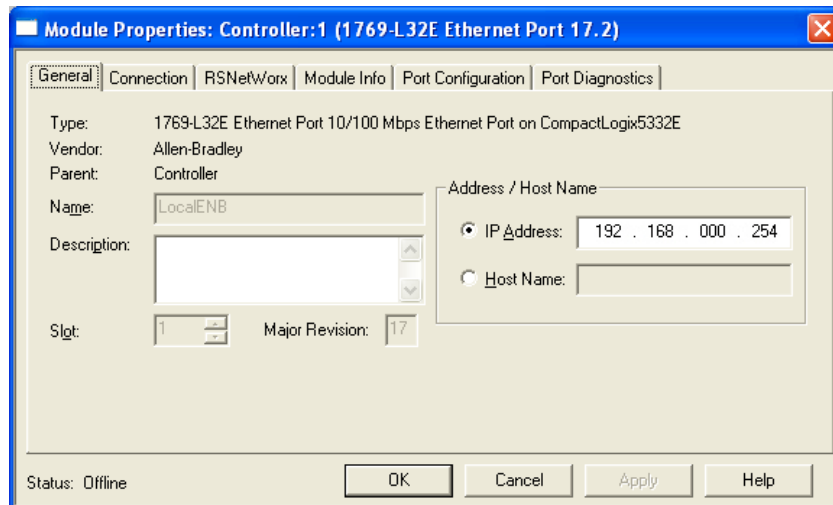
Module Properties: Controller:1 (1769-L32E Ethernet Port 17.2)

General | Connection | RSNetWorx | Module Info | Port Configuration | Port Diagnostics

Type: 1769-L32E Ethernet Port 10/100 Mbps Ethernet Port on CompactLogix5332E
Vendor: Allen-Bradley
Parent: Controller
Name: LocalENB
Description:
Slot: 1
Major Revision: 17

Address / Host Name
IP Address: 192 . 168 . 000 . 254
Host Name:

Status: Offline
OK
Cancel
Apply
Help